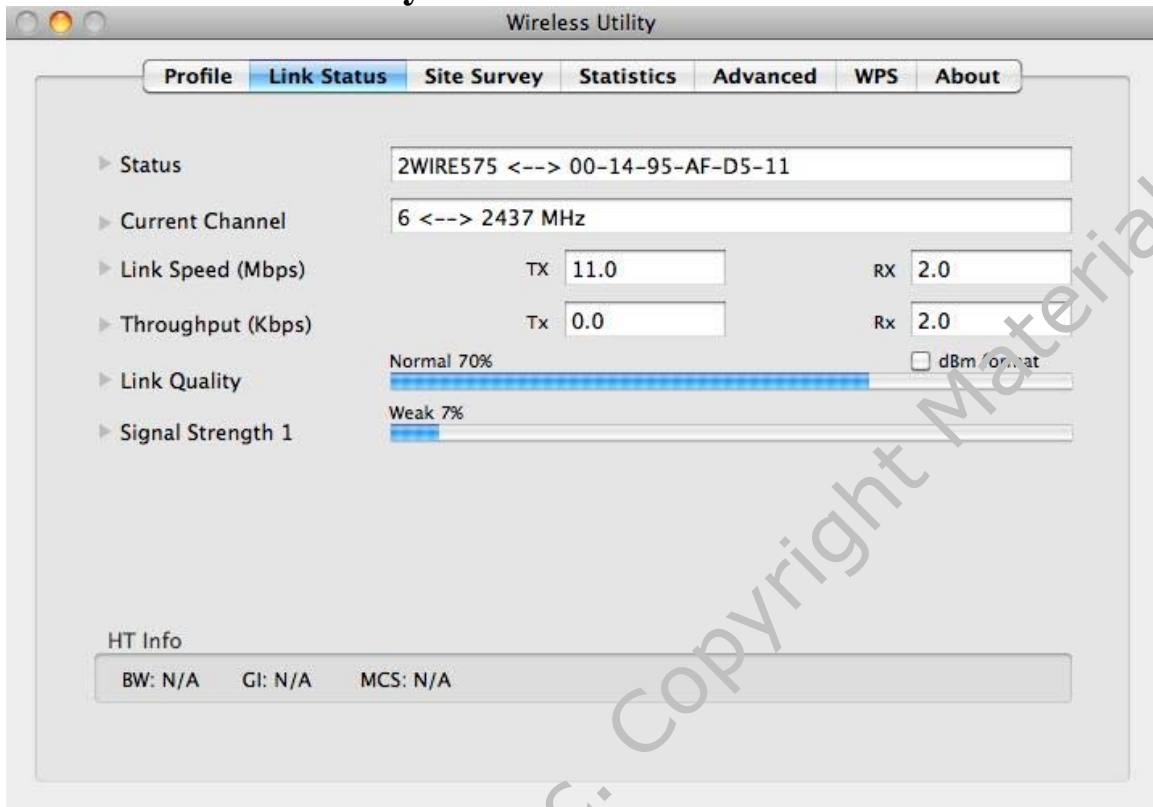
Wireless Utility

Profile | Link Status | Site Survey | Statistics | Advanced | WPS | About

Status 2WIRE575 <--> 00-14-95-AF-D5-11

Current Channel 6 <--> 2437 MHz

Link Speed (Mbps) TX 11.0 RX 2.0

Throughput (Kbps) Tx 0.0 Rx 2.0

Normal 70% dBm format

Link Quality

Weak 7%

Signal Strength 1

HT Info

BW: N/A GI: N/A MCS: N/A

FCC Copyright Material